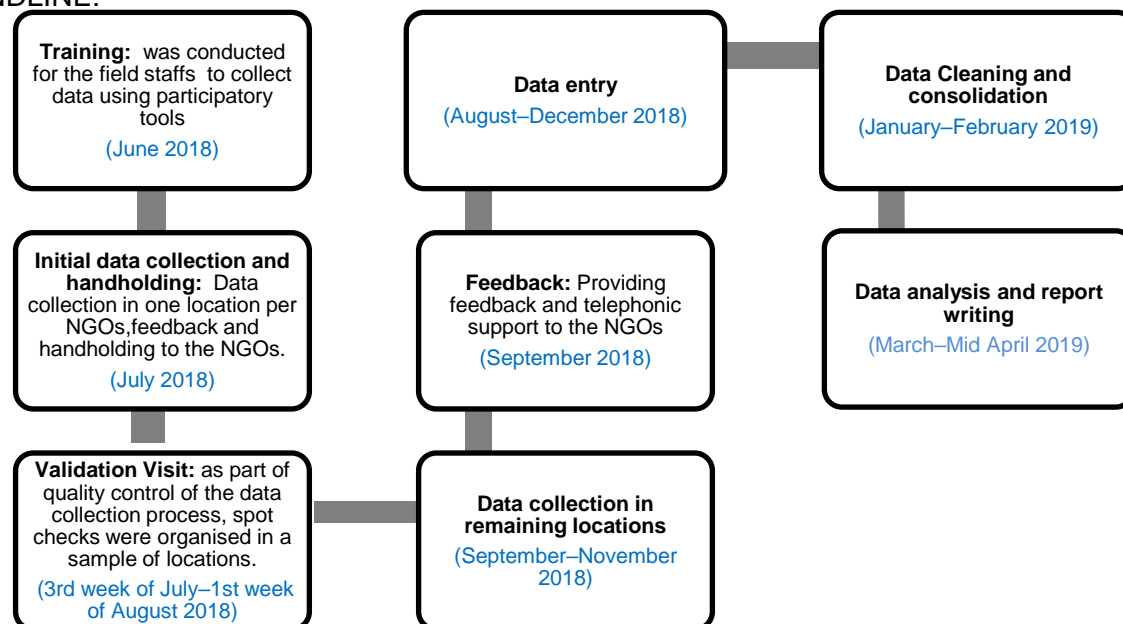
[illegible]

**Training:** was conducted for the field staffs to collect data using participatory tools
(June 2018)

**Initial data collection and handholding:** Data collection in one location per NGOs,feedback and handholding to the NGOs.
(July 2018)

**Validation Visit:** as part of quality control of the data collection process, spot checks were organised in a sample of locations.
(3rd week of July–1st week of August 2018)

**Data collection in remaining locations**
(September–November 2018)

**Feedback:** Providing feedback and telephonic support to the NGOs
(September 2018)

**Data entry**
(August–December 2018)

**Data Cleaning and consolidation**
(January–February 2019)

**Data analysis and report writing**
(March–Mid April 2019)